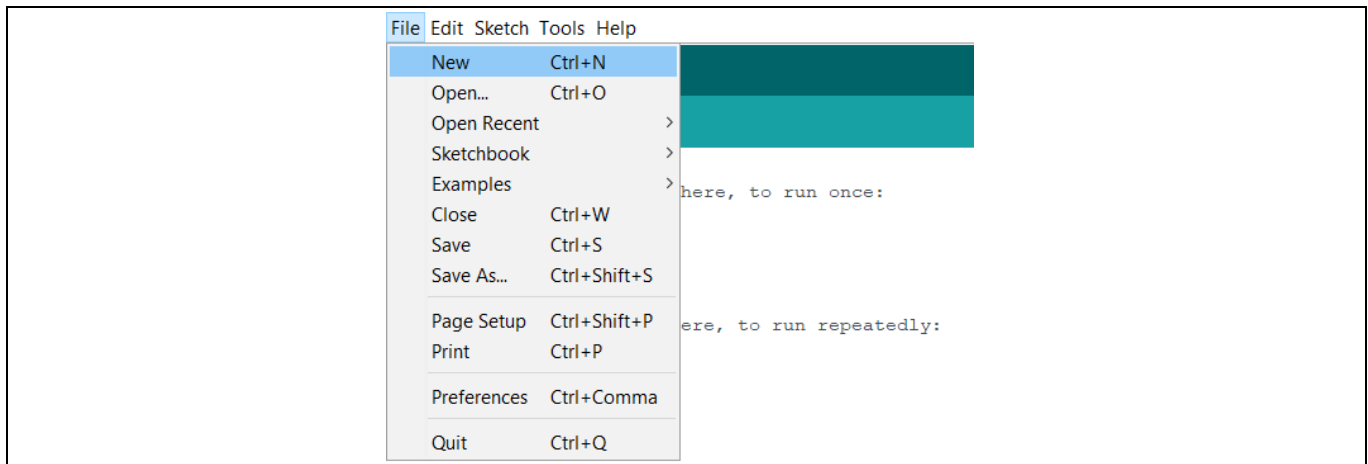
File Edit Sketch Tools Help

New Ctrl+N
Open... Ctrl+O
Open Recent
Sketchbook
Examples
Close Ctrl+W
Save Ctrl+S
Save As... Ctrl+Shift+S

Page Setup Ctrl+Shift+P
Print Ctrl+P

Preferences Ctrl+Comma

Quit Ctrl+Q

here, to run once:

ere, to run repeatedly: